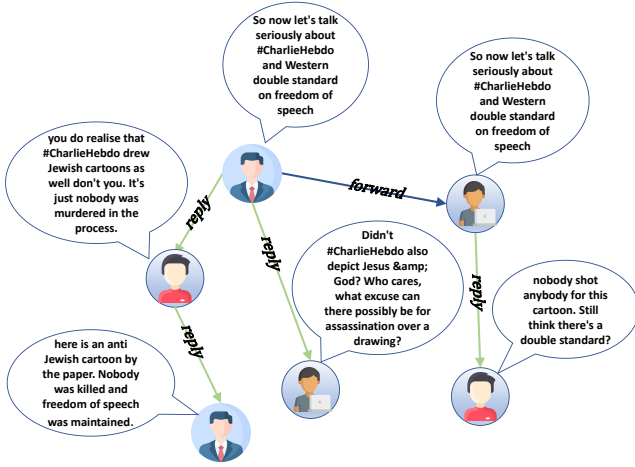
So now let's talk seriously about #CharlieHebdo and Western double standard on freedom of speech

So now let's talk seriously about #CharlieHebdo and Western double standard on freedom of speech

you do realise that #CharlieHebdo drew Jewish cartoons as well don't you. It's just nobody was murdered in the process.

forward

reply

reply

Didn't #CharlieHebdo also depict Jesus &amp; God? Who cares, what excuse can there possibly be for assassination over a drawing?

reply

nobody shot anybody for this cartoon. Still think there's a double standard?

reply

here is an anti Jewish cartoon by the paper. Nobody was killed and freedom of speech was maintained.